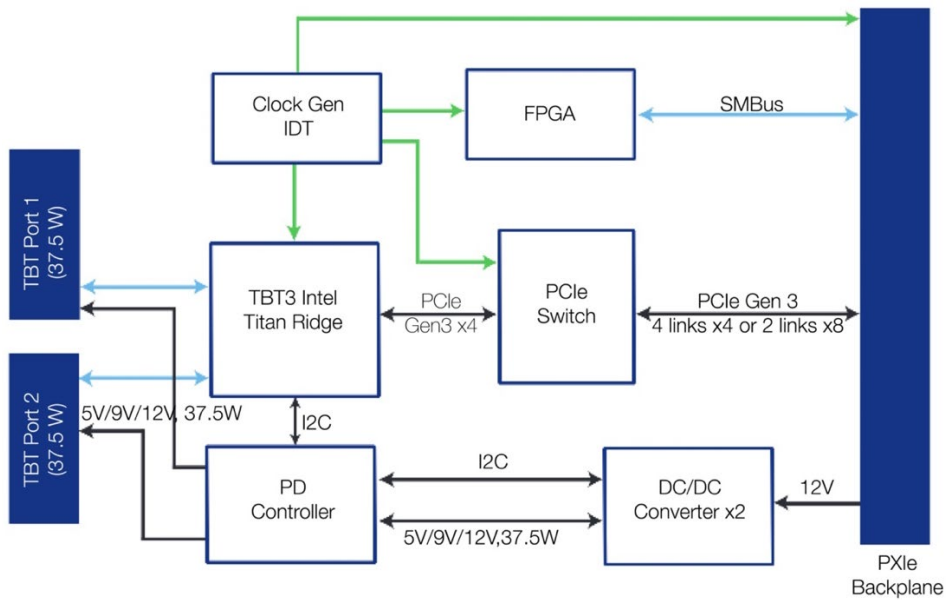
Clock Gen
IDT

FPGA

SMBus

TBT Port 1
(37.5 W)

TBT3 Intel
Titan Ridge

PCIe
Gen3 x4

PCIe
Switch

PCIe Gen 3
4 links x4 or 2 links x8

TBT Port 2
(37.5 W)

5V/9V/12V, 37.5W

I2C

PD
Controller

I2C

5V/9V/12V,37.5W

DC/DC
Converter x2

12V

PXIe
Backplane